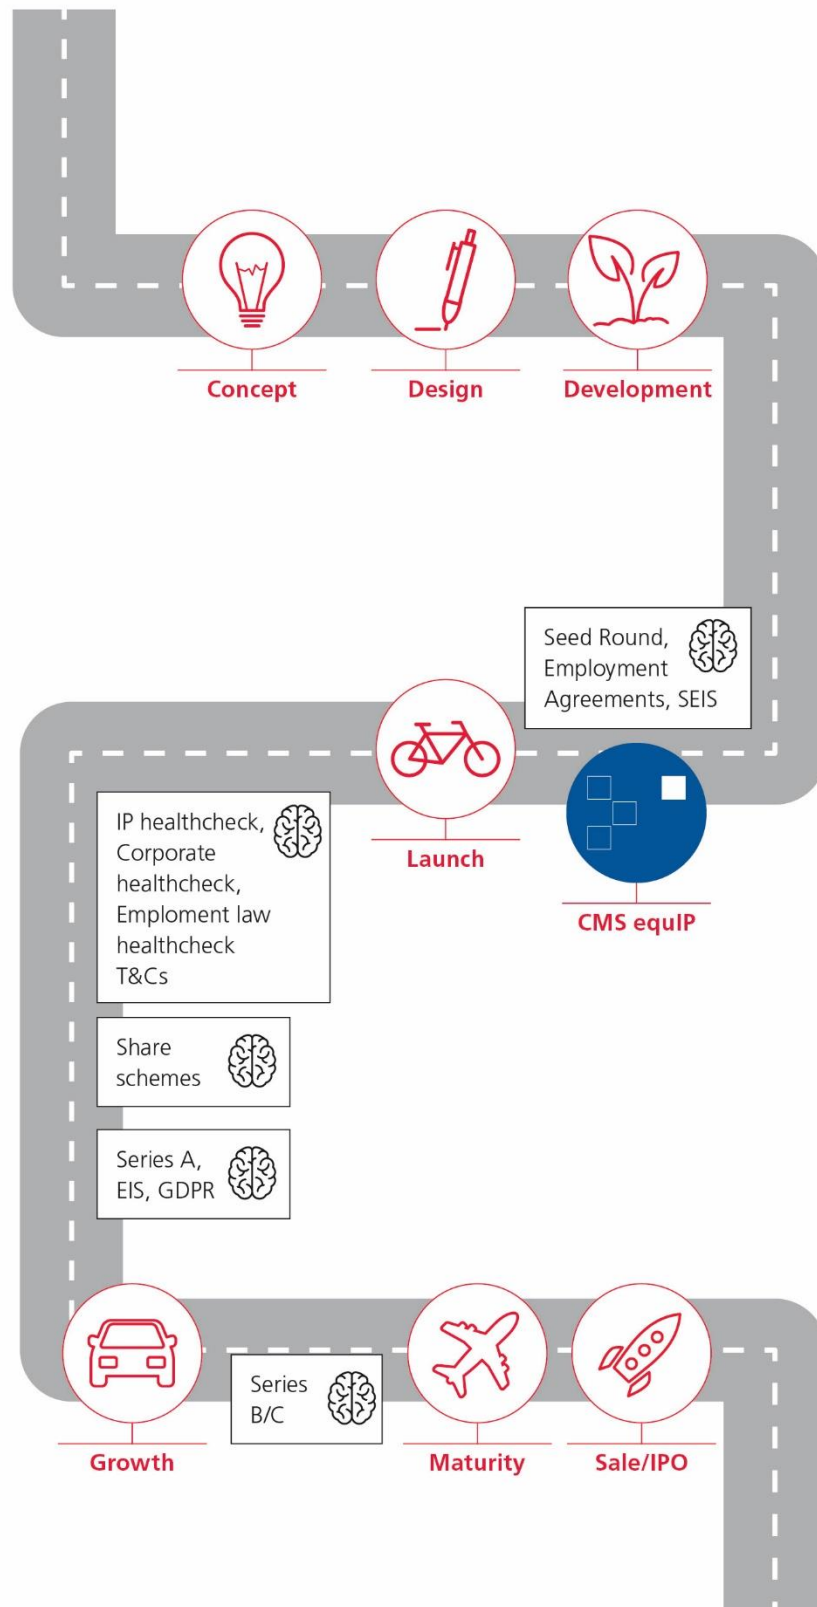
Concept

Design

Development

Seed Round, Employment Agreements, SEIS

Launch

CMS equIP

IP healthcheck, Corporate healthcheck, Emploment law healthcheck T&Cs

Share schemes

Series A, EIS, GDPR

Series B/C

Growth

Maturity

Sale/IPO